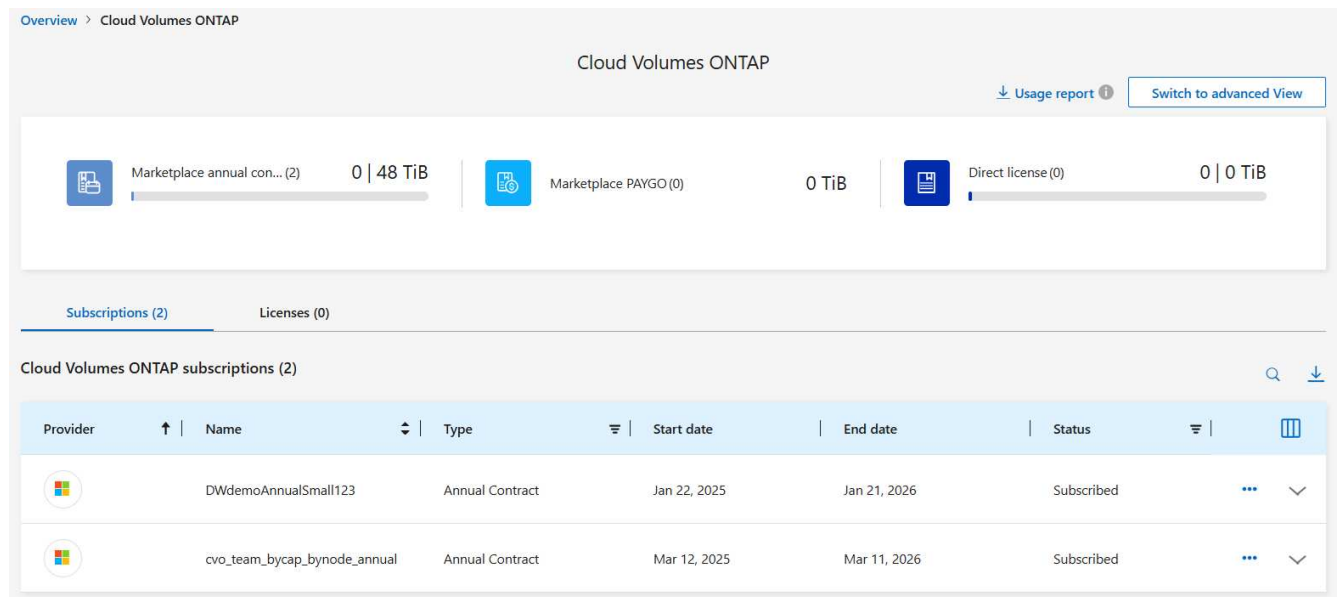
Overview > Cloud Volumes ONTAP

Cloud Volumes ONTAP

Usage report

Switch to advanced View

Marketplace annual con... (2) 0 | 48 TiB

Marketplace PAYGO (0) 0 TiB

Direct license (0) 0 | 0 TiB

Subscriptions (2)

Licenses (0)

Cloud Volumes ONTAP subscriptions (2)

| Provider | Name | Type | Start date | End date | Status |
|---|---|---|---|---|---|
| | DWdemoAnnualSmall123 | Annual Contract | Jan 22, 2025 | Jan 21, 2026 | Subscribed |
| | cvo_team_bycap_bynode_annual | Annual Contract | Mar 12, 2025 | Mar 11, 2026 | Subscribed |